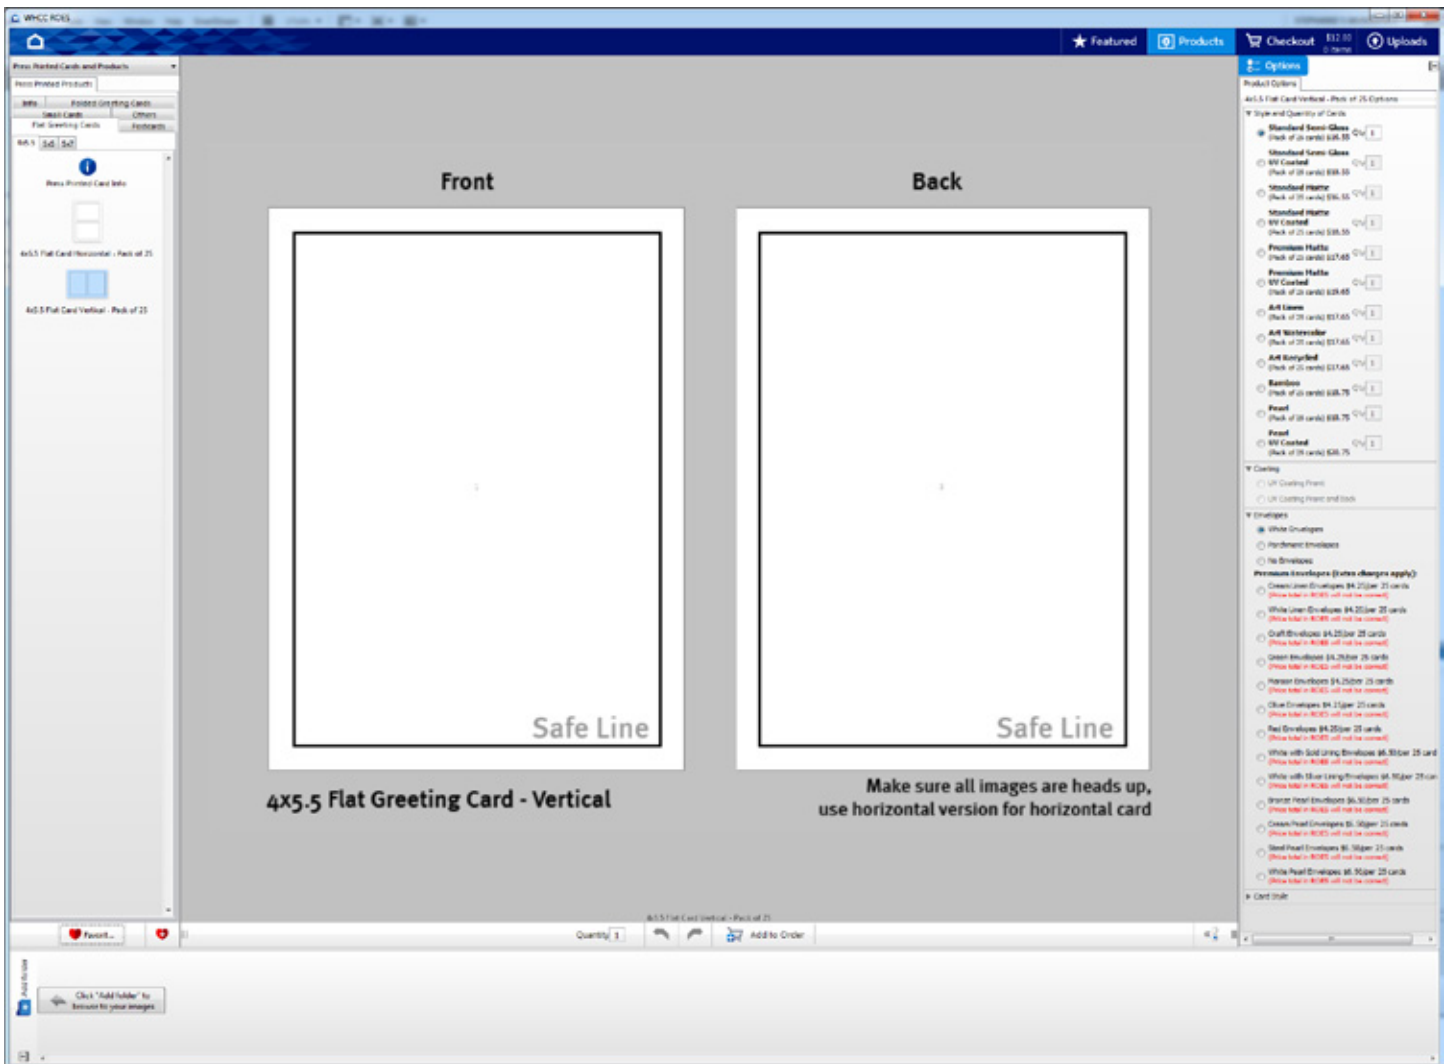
WHCC ROES

Featured Products Checkout $12.00 0 items Uploads

Press Printed Cards and Products

Press Printed Products

Info Folded Greeting Cards Small Cards Others Flat Greeting Cards Postcards

4x5.5 5x5 5x7

Press Printed Card Info

4x5.5 Flat Card Horizontal - Pack of 25

4x5.5 Flat Card Vertical - Pack of 25

Front

Back

Safe Line

Safe Line

4x5.5 Flat Greeting Card - Vertical

Make sure all images are heads up, use horizontal version for horizontal card

Options

Product Options

4x5.5 Flat Card Vertical - Pack of 25 Options

Style and Quantity of Cards

Standard Semi-Gloss (Pack of 25 cards) $16.55 Qty 1

Standard Semi-Gloss UV Coated (Pack of 25 cards) $18.55 Qty 1

Standard Matte (Pack of 25 cards) $16.55 Qty 1

Standard Matte UV Coated (Pack of 25 cards) $18.55 Qty 1

Premium Matte (Pack of 25 cards) $17.65 Qty 1

Premium Matte UV Coated (Pack of 25 cards) $19.65 Qty 1

Art Linen (Pack of 25 cards) $17.65 Qty 1

Art Watercolor (Pack of 25 cards) $17.65 Qty 1

Art Recycled (Pack of 25 cards) $17.65 Qty 1

Bamboo (Pack of 25 cards) $18.75 Qty 1

Pearl (Pack of 25 cards) $18.75 Qty 1

Pearl UV Coated (Pack of 25 cards) $20.75 Qty 1

Coating

UV Coating Front

UV Coating Front and Back

Envelopes

White Envelopes

Parchment Envelopes

No Envelopes

Premium Envelopes (extra charges apply):

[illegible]

Card Shift

Favorit...

Quantity 1

Add to Order

4x5.5 Flat Card Vertical - Pack of 25

Click "Add folder" to browse to your images